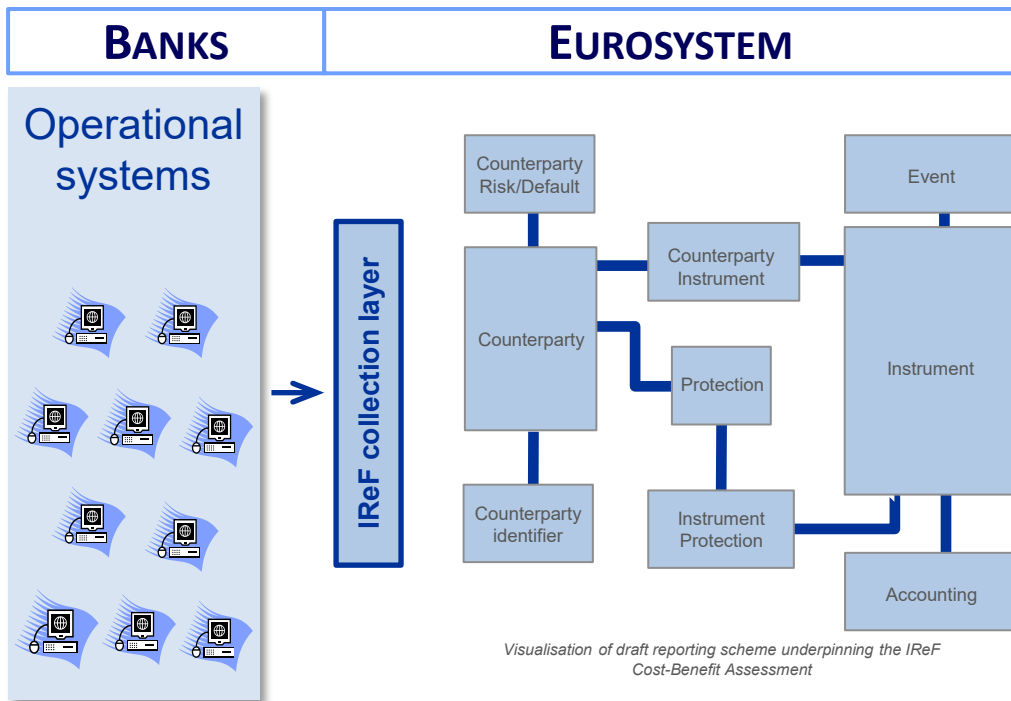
BANKS

EUROSYSTEM

Operational systems

IReF collection layer

Counterparty Risk/Default

Counterparty

Counterparty identifier

Counterparty Instrument

Protection

Instrument Protection

Event

Instrument

Accounting

Visualisation of draft reporting scheme underpinning the IReF Cost-Benefit Assessment